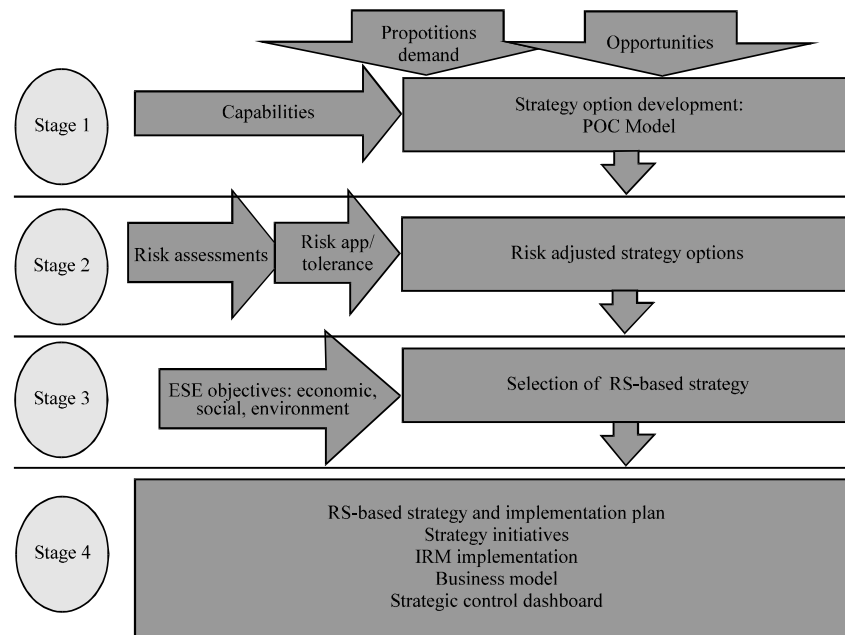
Propotitions demand

Opportunities

Stage 1

Capabilities

Strategy option development: POC Model

Stage 2

Risk assessments

Risk app/ tolerance

Risk adjusted strategy options

Stage 3

ESE objectives: economic, social, environment

Selection of RS-based strategy

Stage 4

RS-based strategy and implementation plan
Strategy initiatives
IRM implementation
Business model
Strategic control dashboard